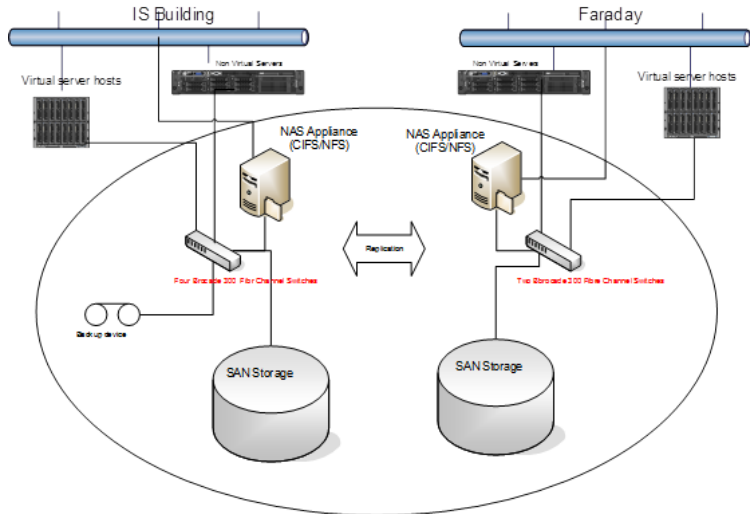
IS Building

Faraday

Virtual server hosts

Non Virtual Servers

Non Virtual Servers

Virtual server hosts

NAS Appliance (CIFS/NFS)

NAS Appliance (CIFS/NFS)

Replication

Four Brocade 300 Fibre Channel Switches

Two Brocade 300 Fibre Channel Switches

Backup device

SAN Storage

SAN Storage